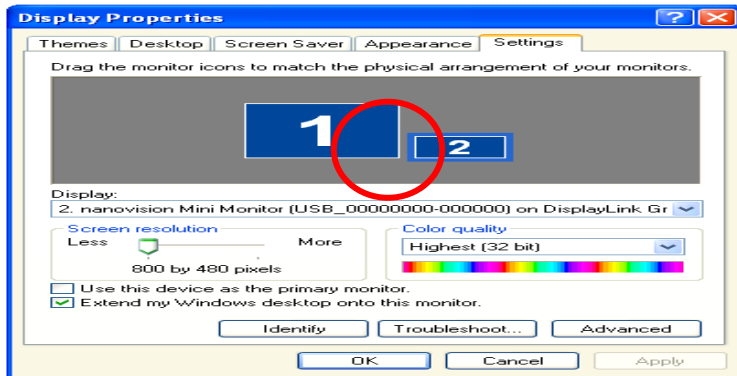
Display Properties

Themes | Desktop | Screen Saver | Appearance | Settings

Drag the monitor icons to match the physical arrangement of your monitors.

1

2

Display:

2. nanovision Mini Monitor (USB_00000000-000000) on DisplayLink Gr

Screen resolution

Less

More

800 by 480 pixels

Color quality

Highest (32 bit)

Use this device as the primary monitor.

Extend my Windows desktop onto this monitor.

Identify

Troubleshoot...

Advanced

OK

Cancel

Apply